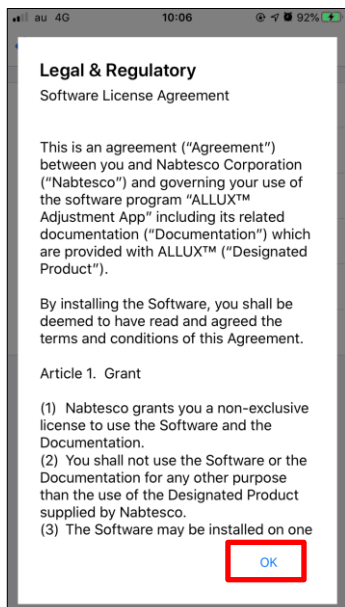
au 4G 10:06 92%

Legal & Regulatory

Software License Agreement

This is an agreement ("Agreement") between you and Nabtesco Corporation ("Nabtesco") and governing your use of the software program "ALLUX™ Adjustment App" including its related documentation ("Documentation") which are provided with ALLUX™ ("Designated Product").

By installing the Software, you shall be deemed to have read and agreed the terms and conditions of this Agreement.

Article 1. Grant

(1) Nabtesco grants you a non-exclusive license to use the Software and the Documentation.
(2) You shall not use the Software or the Documentation for any other purpose than the use of the Designated Product supplied by Nabtesco.
(3) The Software may be installed on one

OK